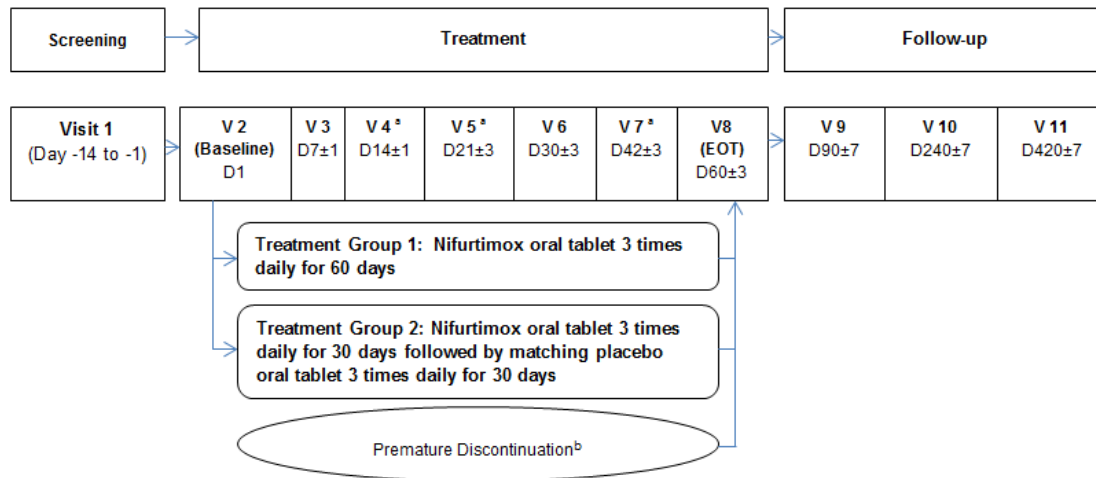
Screening

Treatment

Follow-up

Visit 1
(Day -14 to -1)

V 2
(Baseline)
D1

V 3
D7±1

V 4 $^{a}$
D14±1

V 5 $^{a}$
D21±3

V 6
D30±3

V 7 $^{a}$
D42±3

V8
(EOT)
D60±3

V 9
D90±7

V 10
D240±7

V 11
D420±7

Treatment Group 1: Nifurtimox oral tablet 3 times daily for 60 days

Treatment Group 2: Nifurtimox oral tablet 3 times daily for 30 days followed by matching placebo oral tablet 3 times daily for 30 days

Premature Discontinuation$^{b}$